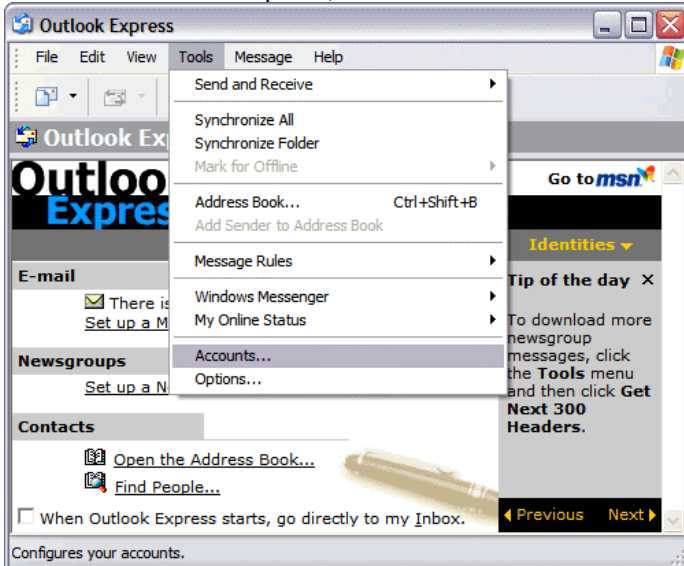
Outlook Express

File Edit View Tools Message Help

Send and Receive
Synchronize All
Synchronize Folder
Mark for Offline
Address Book... Ctrl+Shift+B
Add Sender to Address Book
Message Rules
Windows Messenger
My Online Status
Accounts...
Options...

Outlook Exp

Outloo
Expres

Go to msn

Identities

E-mail
There is
Set up a M

Newsgroups
Set up a N

Contacts
Open the Address Book...
Find People...

Tip of the day ×

To download more newsgroup messages, click the **Tools** menu and then click **Get Next 300 Headers.**

When Outlook Express starts, go directly to my Inbox.

Previous Next

Configures your accounts.